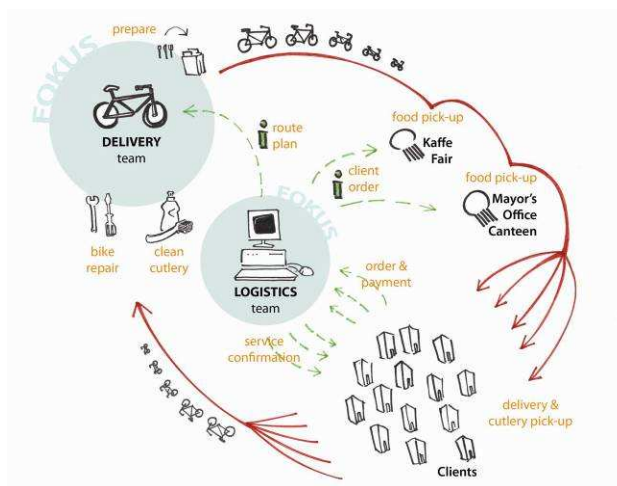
prepare

FOKUS

DELIVERY team

route plan

food pick-up

Kaffe Fair

client order

FOKUS

food pick-up

Mayor's Office Canteen

bike repair

clean cutlery

LOGISTICS team

order & payment

service confirmation

delivery & cutlery pick-up

Clients